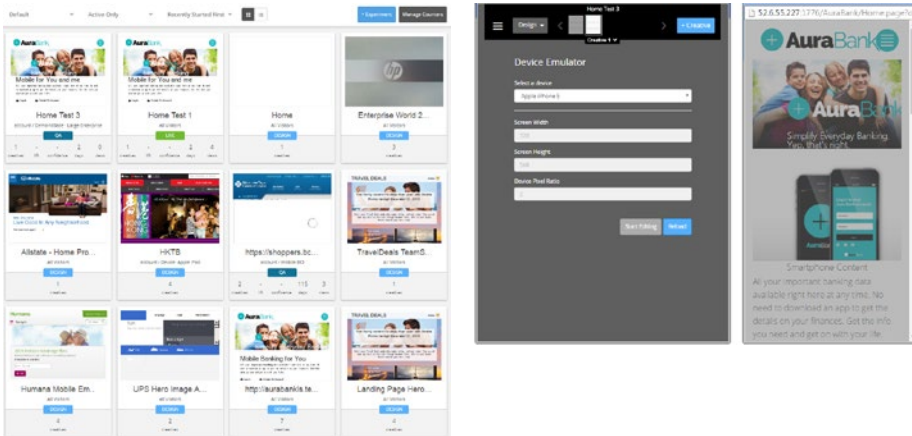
Default Active Only Recently Started First + Experiences Manage Channels

AuraBank
Mobile for You and me
Home Test 3
QA

AuraBank
Mobile for You and me
Home Test 1
LIVE

Home
DESIGN

Enterprise World 2...
DESIGN

Allstate - Home Pro...
DESIGN

HKTB
DESIGN

https://shoppers.bc...
QA

TRAVEL DEALS
TravelDeals TeamS...
DESIGN

Humana
Humana Mobile Em...
DESIGN

UPS Hero Image A...
DESIGN

AuraBank
Mobile Banking for You
http://aurabankis.te...
DESIGN

TRAVEL DEALS
Landing Page Hero...
DESIGN

Home Test 3
Design + Creative
Creative 1

Device Emulator
Select a device
Apple iPhone 5
Screen Width
Screen Height
Device Pixel Ratio
Start Editing Reload

52.6.55.227:1776/AuraBank/Home.page?c
AuraBank
AuraBank
Simplify Everyday Banking. Yep, that's right.
AuraBank
Smartphone Content
All your important banking data available right here at any time. No need to download an app to get the details on your finances. Get the info you need and get on with your life